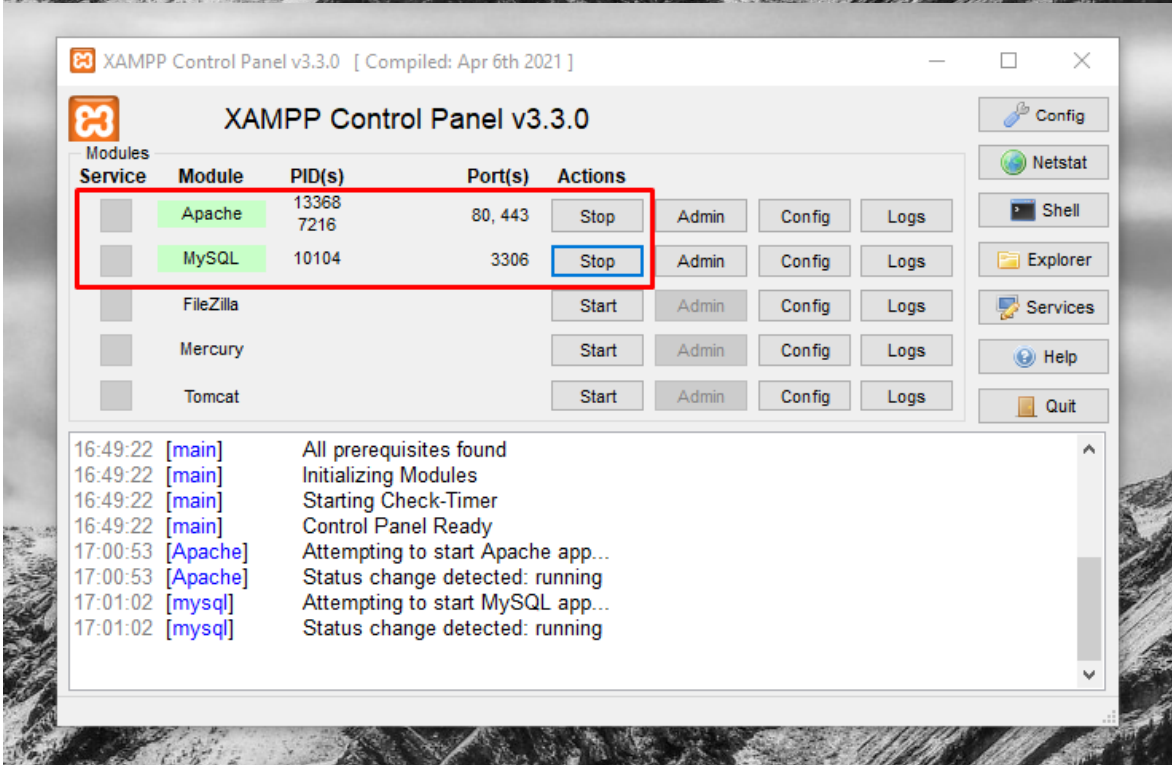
XAMPP Control Panel v3.3.0 [ Compiled: Apr 6th 2021 ]

XAMPP Control Panel v3.3.0

Config
Netstat
Shell
Explorer
Services
Help
Quit

Modules

| Service | Module | PID(s) | Port(s) | Actions | | | |
|---|---|---|---|---|---|---|---|
| | Apache | 13368 7216 | 80, 443 | Stop | Admin | Config | Logs |
| | MySQL | 10104 | 3306 | Stop | Admin | Config | Logs |
| | FileZilla | | | Start | Admin | Config | Logs |
| | Mercury | | | Start | Admin | Config | Logs |
| | Tomcat | | | Start | Admin | Config | Logs |

16:49:22 [main] All prerequisites found
16:49:22 [main] Initializing Modules
16:49:22 [main] Starting Check-Timer
16:49:22 [main] Control Panel Ready
17:00:53 [Apache] Attempting to start Apache app...
17:00:53 [Apache] Status change detected: running
17:01:02 [mysql] Attempting to start MySQL app...
17:01:02 [mysql] Status change detected: running